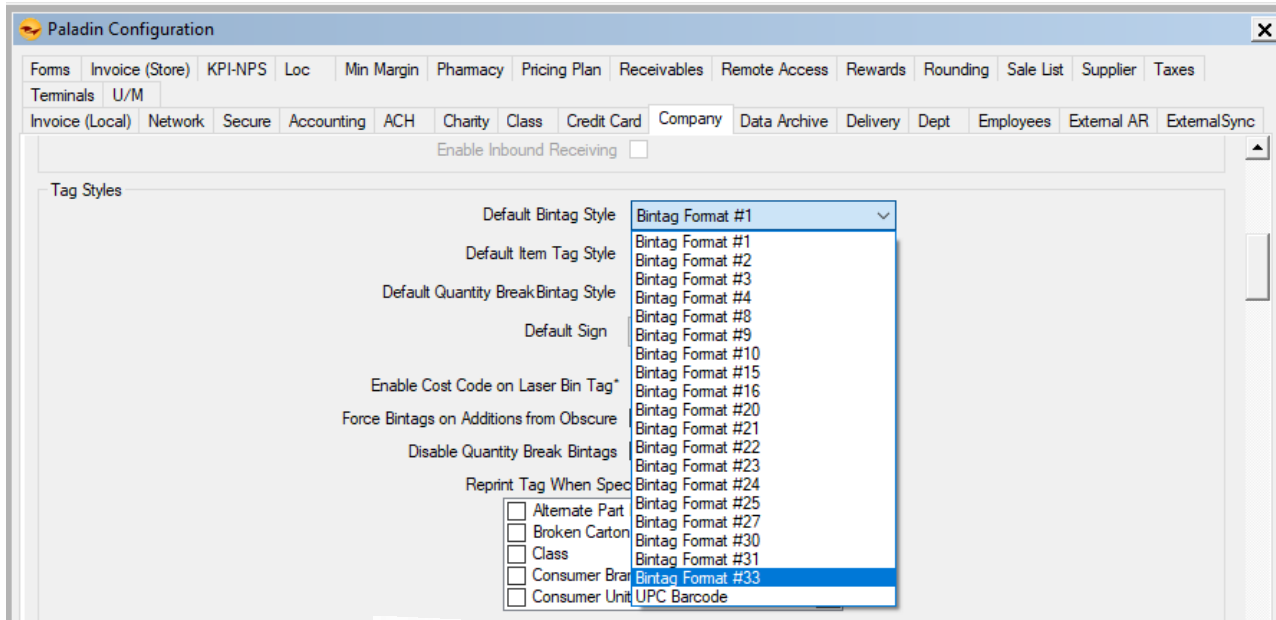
Paladin Configuration

Forms | Invoice (Store) | KPI-NPS | Loc | Min Margin | Pharmacy | Pricing Plan | Receivables | Remote Access | Rewards | Rounding | Sale List | Supplier | Taxes | Terminals | U/M

Invoice (Local) | Network | Secure | Accounting | ACH | Charity | Class | Credit Card | Company | Data Archive | Delivery | Dept | Employees | External AR | ExternalSync

Enable Inbound Receiving

Tag Styles

Default Bintag Style Bintag Format #1

Default Item Tag Style

Default Quantity BreakBintag Style

Default Sign

Enable Cost Code on Laser Bin Tag*

Force Bintags on Additions from Obscure

Disable Quantity Break Bintags

Reprint Tag When Spec

Alternate Part
Broken Carton
Class
Consumer Brar
Consumer Unit

Bintag Format #1
Bintag Format #2
Bintag Format #3
Bintag Format #4
Bintag Format #8
Bintag Format #9
Bintag Format #10
Bintag Format #15
Bintag Format #16
Bintag Format #20
Bintag Format #21
Bintag Format #22
Bintag Format #23
Bintag Format #24
Bintag Format #25
Bintag Format #27
Bintag Format #30
Bintag Format #31
Bintag Format #33
UPC Barcode